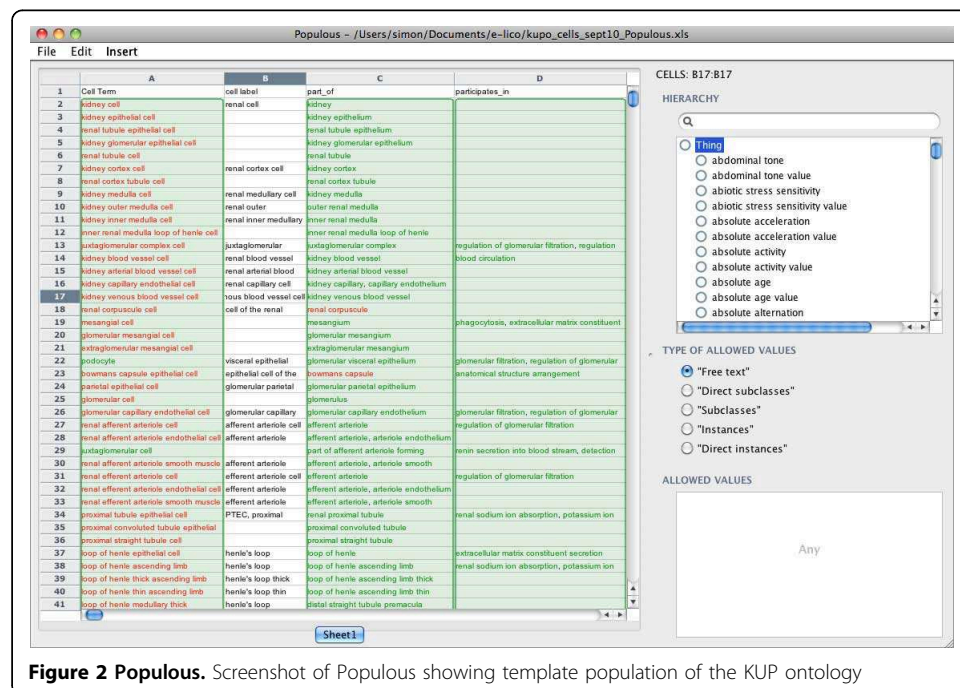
Populous - /Users/simon/Documents/e-lico/kupo_cells_sept10_Populous.xls

File Edit Insert

| | A | B | C | D |
|---|---|---|---|---|
| 1 | Cell Term | cell label | part_of | participates_in |
| 2 | kidney cell | renal cell | kidney | |
| 3 | kidney epithelial cell | | kidney epithelium | |
| 4 | renal tubule epithelial cell | | renal tubule epithelium | |
| 5 | kidney glomerular epithelial cell | | kidney glomerular epithelium | |
| 6 | renal tubule cell | | renal tubule | |
| 7 | kidney cortex cell | renal cortex cell | kidney cortex | |
| 8 | renal cortex tubule cell | | renal cortex tubule | |
| 9 | kidney medulla cell | renal medullary cell | kidney medulla | |
| 10 | kidney outer medulla cell | renal outer | outer renal medulla | |
| 11 | kidney inner medulla cell | renal inner medullary | inner renal medulla | |
| 12 | inner renal medulla loop of henle cell | | inner renal medulla loop of henle | |
| 13 | juxtaglomerular complex cell | juxtaglomerular | juxtaglomerular complex | regulation of glomerular filtration, regulation |
| 14 | kidney blood vessel cell | renal blood vessel | kidney blood vessel | blood circulation |
| 15 | kidney arterial blood vessel cell | renal arterial blood | kidney arterial blood vessel | |
| 16 | kidney capillary endothelial cell | renal capillary cell | kidney capillary, capillary endothelium | |
| 17 | kidney venous blood vessel cell | nous blood vessel cell | kidney venous blood vessel | |
| 18 | renal corpuscule cell | cell of the renal | renal corpuscule | |
| 19 | mesangial cell | | mesangium | phagocytosis, extracellular matrix constituent |
| 20 | glomerular mesangial cell | | glomerular mesangium | |
| 21 | extraglomerular mesangial cell | | extraglomerular mesangium | |
| 22 | podocyte | visceral epithelial | glomerular visceral epithelium | glomerular filtration, regulation of glomerular |
| 23 | bowmans capsule epithelial cell | epithelial cell of the | bowmans capsule | anatomical structure arrangement |
| 24 | parietal epithelial cell | glomerular parietal | glomerular parietal epithelium | |
| 25 | glomerular cell | | glomerulus | |
| 26 | glomerular capillary endothelial cell | glomerular capillary | glomerular capillary endothelium | glomerular filtration, regulation of glomerular |
| 27 | renal afferent arteriole cell | afferent arteriole cell | afferent arteriole | regulation of glomerular filtration |
| 28 | renal afferent arteriole endothelial cell | afferent arteriole | afferent arteriole, arteriole endothelium | |
| 29 | juxtaglomerular cell | | part of afferent arteriole forming | renin secretion into blood stream, detection |
| 30 | renal afferent arteriole smooth muscle | afferent arteriole | afferent arteriole, arteriole smooth | |
| 31 | renal efferent arteriole cell | efferent arteriole cell | efferent arteriole | regulation of glomerular filtration |
| 32 | renal efferent arteriole endothelial cell | efferent arteriole | efferent arteriole, arteriole endothelium | |
| 33 | renal efferent arteriole smooth muscle | efferent arteriole | efferent arteriole, arteriole smooth | |
| 34 | proximal tubule epithelial cell | PTEC, proximal | renal proximal tubule | renal sodium ion absorption, potassium ion |
| 35 | proximal convoluted tubule epithelial | | proximal convoluted tubule | |
| 36 | proximal straight tubule cell | | proximal straight tubule | |
| 37 | loop of henle epithelial cell | henle's loop | loop of henle | extracellular matrix constituent secretion |
| 38 | loop of henle ascending limb | henle's loop | loop of henle ascending limb | renal sodium ion absorption, potassium ion |
| 39 | loop of henle thick ascending limb | henle's loop thick | loop of henle ascending limb thick | |
| 40 | loop of henle thin ascending limb | henle's loop thin | loop of henle ascending limb thin | |
| 41 | loop of henle medullary thick | henle's loop | distal straight tubule premacula | |

Sheet1

CELLS: B17:B17

HIERARCHY

Thing
abdominal tone
abdominal tone value
abiotic stress sensitivity
abiotic stress sensitivity value
absolute acceleration
absolute acceleration value
absolute activity
absolute activity value
absolute age
absolute age value
absolute alternation

TYPE OF ALLOWED VALUES

"Free text"
"Direct subclasses"
"Subclasses"
"Instances"
"Direct instances"

ALLOWED VALUES

Any

**Figure 2 Populous.** Screenshot of Populous showing template population of the KUP ontology